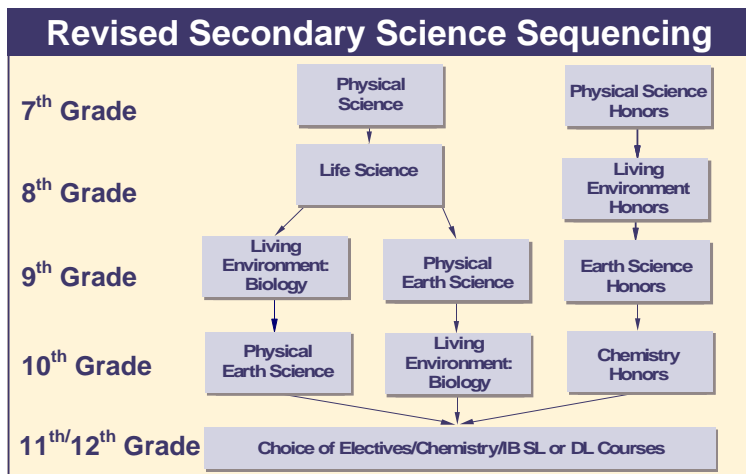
Revised Secondary Science Sequencing

7$^{th}$ Grade

Physical Science

Physical Science Honors

8$^{th}$ Grade

Life Science

Living Environment Honors

9$^{th}$ Grade

Living Environment: Biology

Physical Earth Science

Earth Science Honors

10$^{th}$ Grade

Physical Earth Science

Living Environment: Biology

Chemistry Honors

11$^{th}$/12$^{th}$ Grade

Choice of Electives/Chemistry/IB SL or DL Courses